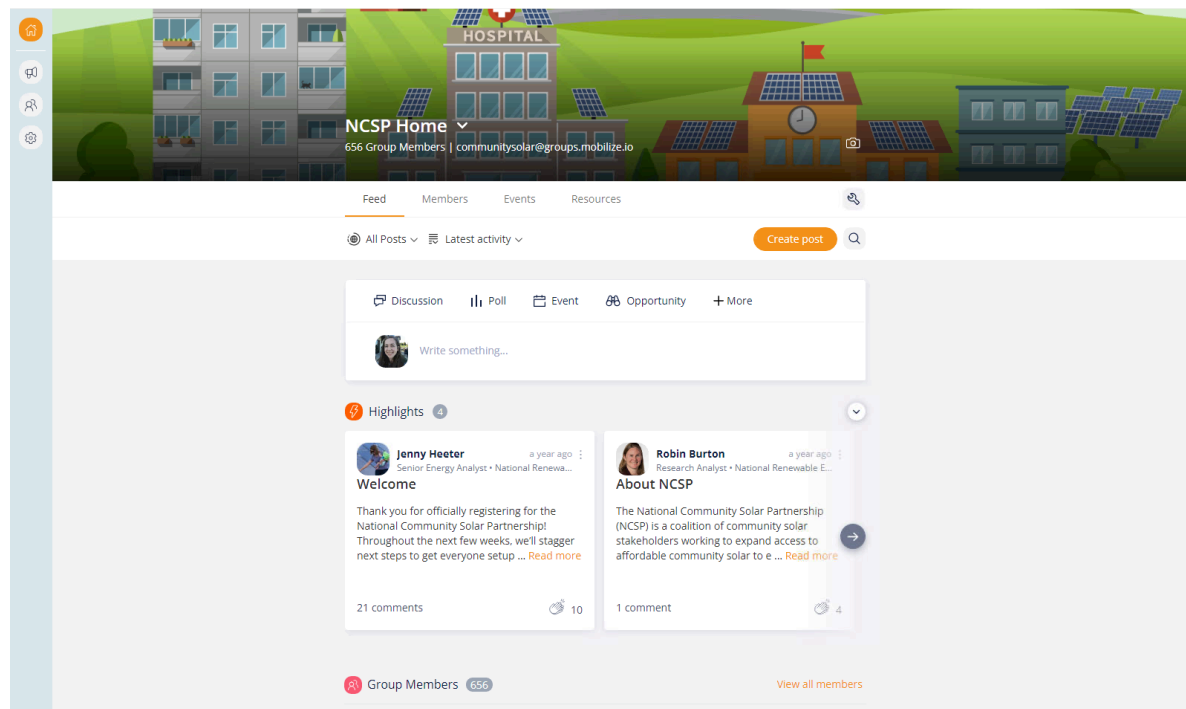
HOSPITAL

NCSP Home

656 Group Members | communitysolar@groups.mobilize.io

Feed Members Events Resources

All Posts Latest activity

Create post

Discussion Poll Event Opportunity + More

Write something...

Highlights 4

Jenny Heeter a year ago
Senior Energy Analyst • National Renewa...
Welcome
Thank you for officially registering for the National Community Solar Partnership! Throughout the next few weeks, we'll stagger next steps to get everyone setup ... Read more
21 comments 10

Robin Burton a year ago
Research Analyst • National Renewable E...
About NCSP
The National Community Solar Partnership (NCSP) is a coalition of community solar stakeholders working to expand access to affordable community solar to e ... Read more
1 comment 4

Group Members 656
View all members